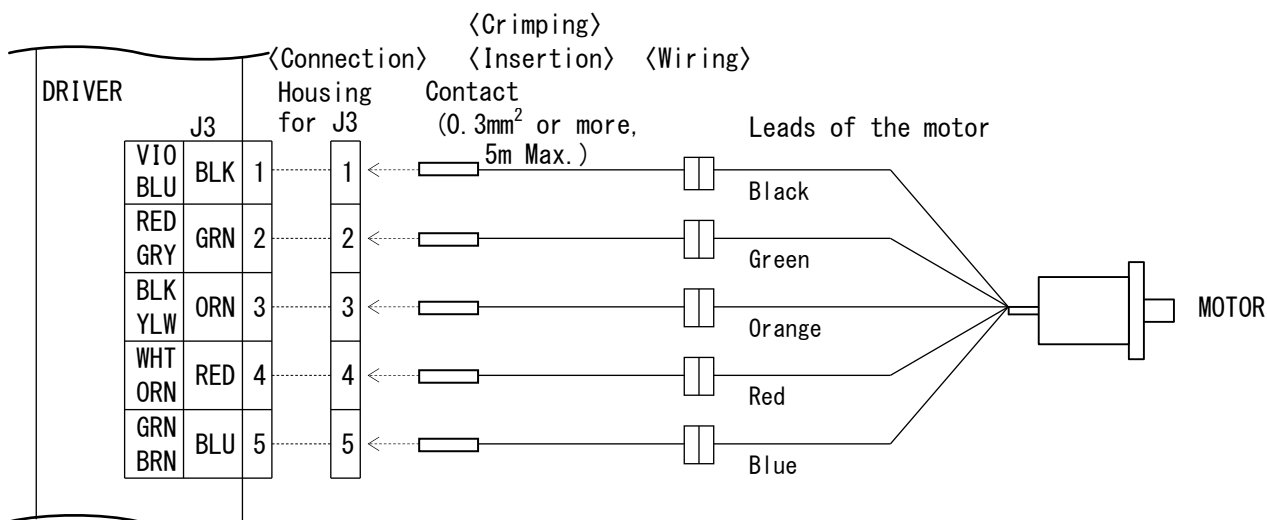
〈Crimping〉
〈Connection〉 〈Insertion〉 〈Wiring〉

DRIVER

Housing for J3

Contact ($0.3mm^2$ or more, 5m Max.)

Leads of the motor

J3

| | | |
|---|---|---|
| VIO BLU | BLK | 1 |
| RED GRY | GRN | 2 |
| BLK YLW | ORN | 3 |
| WHT ORN | RED | 4 |
| GRN BRN | BLU | 5 |

1
2
3
4
5

Black
Green
Orange
Red
Blue

MOTOR